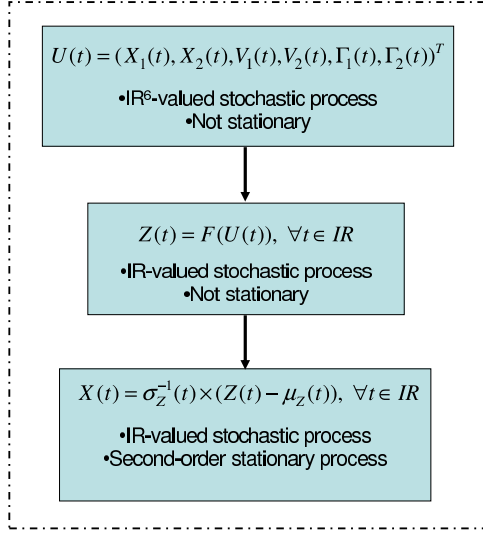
$U(t) = (X_1(t), X_2(t), V_1(t), V_2(t), \Gamma_1(t), \Gamma_2(t))^T$

•IR$^6$-valued stochastic process
•Not stationary

$Z(t) = F(U(t)),\ \forall t \in IR$

•IR-valued stochastic process
•Not stationary

$X(t) = \sigma_Z^{-1}(t) \times (Z(t) - \mu_Z(t)),\ \forall t \in IR$

•IR-valued stochastic process
•Second-order stationary process